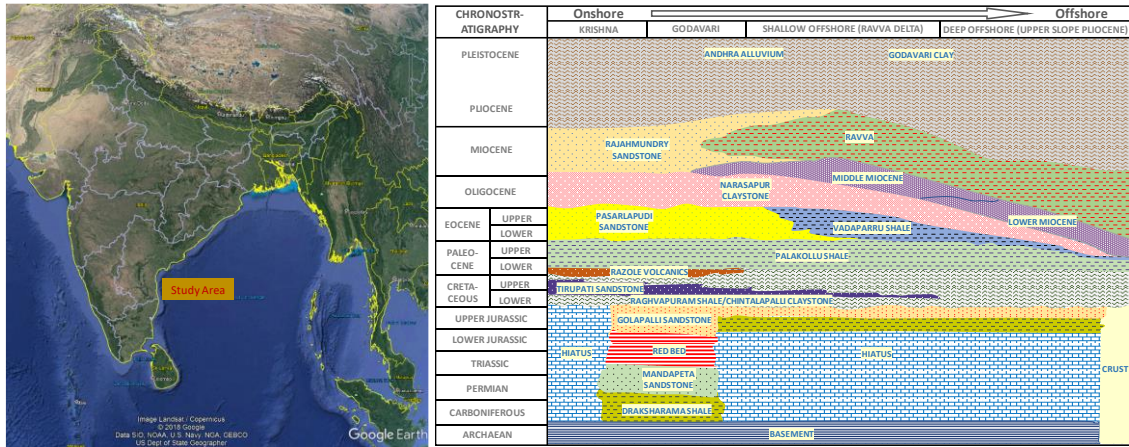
Study Area

Image Landsat / Copernicus
© 2018 Google
Data SIO, NOAA, U.S. Navy, NGA, GEBCO
US Dept of State Geographer

Google Earth

| CHRONOSTR-ATIGRAPHY | | Onshore | | Offshore | |
|---|---|---|---|---|---|
| | | KRISHNA | GODAVARI | SHALLOW OFFSHORE (RAVVA DELTA) | DEEP OFFSHORE (UPPER SLOPE PLIOCENE) |
| PLEISTOCENE | | | | | |
| PLIOCENE | | | | | |
| MIOCENE | | | | | |
| OLIGOCENE | | | | | |
| EOCENE | UPPER | | | | |
| | LOWER | | | | |
| PALEO-CENE | UPPER | | | | |
| | LOWER | | | | |
| CRETA-CEOUS | UPPER | | | | |
| | LOWER | | | | |
| UPPER JURASSIC | | | | | |
| LOWER JURASSIC | | | | | |
| TRIASSIC | | | | | |
| PERMIAN | | | | | |
| CARBONIFEROUS | | | | | |
| ARCHAEAN | | | | | |

ANDHRA ALLUVIUM
GODAVARI CLAY
RAVVA
RAJAHMUNDRY SANDSTONE
NARASAPUR CLAYSTONE
MIDDLE MIOCENE
PASARLAPUDI SANDSTONE
VADAPARRU SHALE
LOWER MIOCENE
PALAKOLLU SHALE
RAZOLE VOLCANICS
TIRUPATI SANDSTONE
RAGHVAPURAM SHALE/CHINTALAPALLI CLAYSTONE
GOLAPALLI SANDSTONE
HIATUS
RED BED
HIATUS
CRUST
MANDAPETA SANDSTONE
DRAKSHARAMA SHALE
BASEMENT